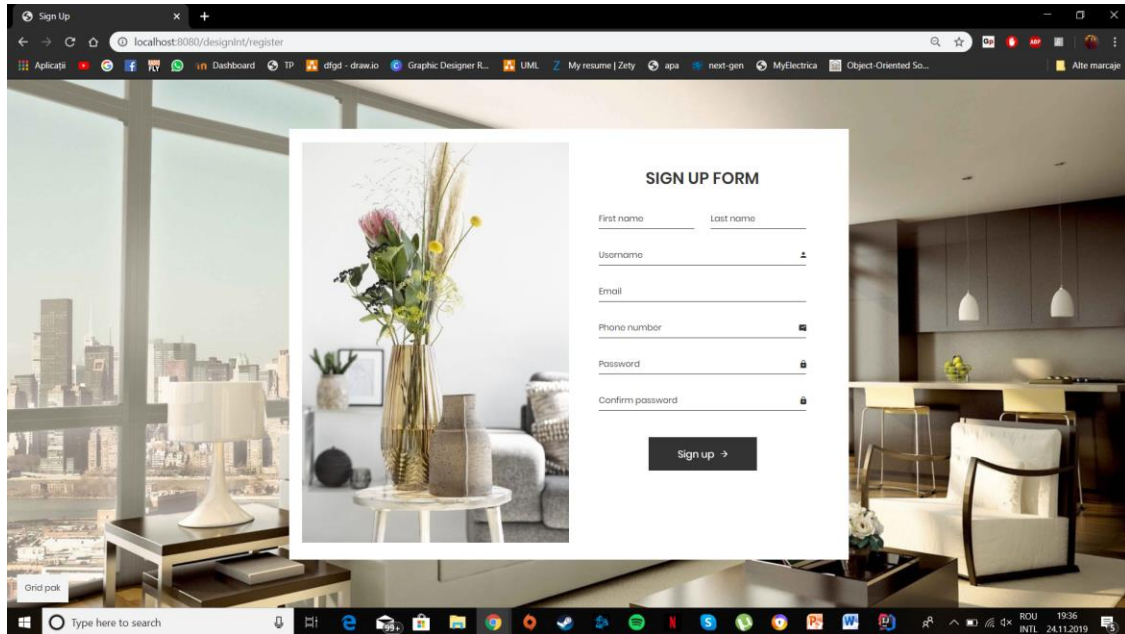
Sign Up

localhost:8080/designInt/register

Aplicații Dashboard TP dfgd - draw.io Graphic Designer R... UML My resume | Zety apa next-gen MyElectrica Object-Oriented So... Alte marcaje

SIGN UP FORM

First name

Last name

Username

Email

Phone number

Password

Confirm password

Sign up →

Grid pak

Type here to search

ROU INTL 19:36 24.11.2019